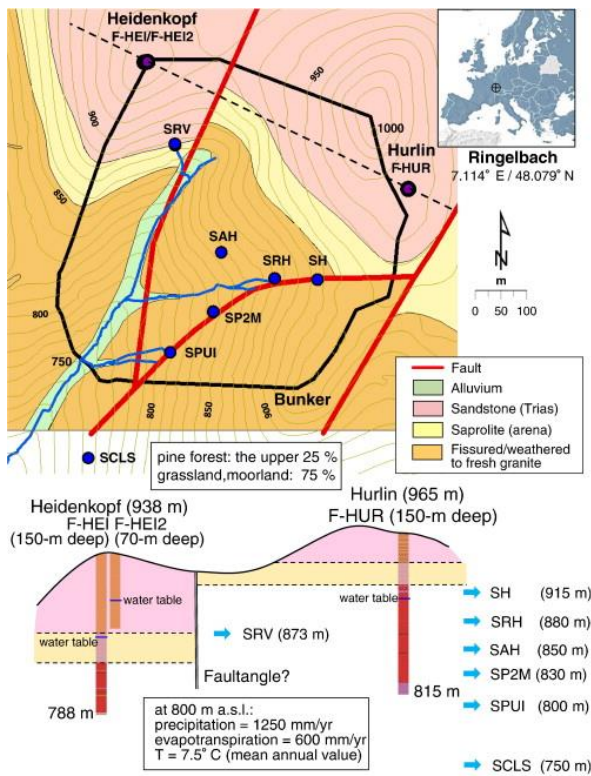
Heidenkopf
F-HEI/F-HEI2

950

900

1000

SRV

Hurlin
F-HUR

Ringelbach
7.114° E / 48.079° N

850

SAH

SRH

SH

N

m

0 50 100

800

SP2M

750

SPUI

Bunker

800

850

900

SCLS

Fault
Alluvium
Sandstone (Trias)
Saprolite (arena)
Fissured/weathered to fresh granite

pine forest: the upper 25 %
grassland,moorland: 75 %

Heidenkopf (938 m)
F-HEI F-HEI2
(150-m deep) (70-m deep)

Hurlin (965 m)
F-HUR (150-m deep)

water table

water table

water table

SRV (873 m)

Faultangle?

788 m

815 m

SH (915 m)
SRH (880 m)
SAH (850 m)
SP2M (830 m)
SPUI (800 m)
SCLS (750 m)

at 800 m a.s.l.:
precipitation = 1250 mm/yr
evapotranspiration = 600 mm/yr
T = 7.5° C (mean annual value)